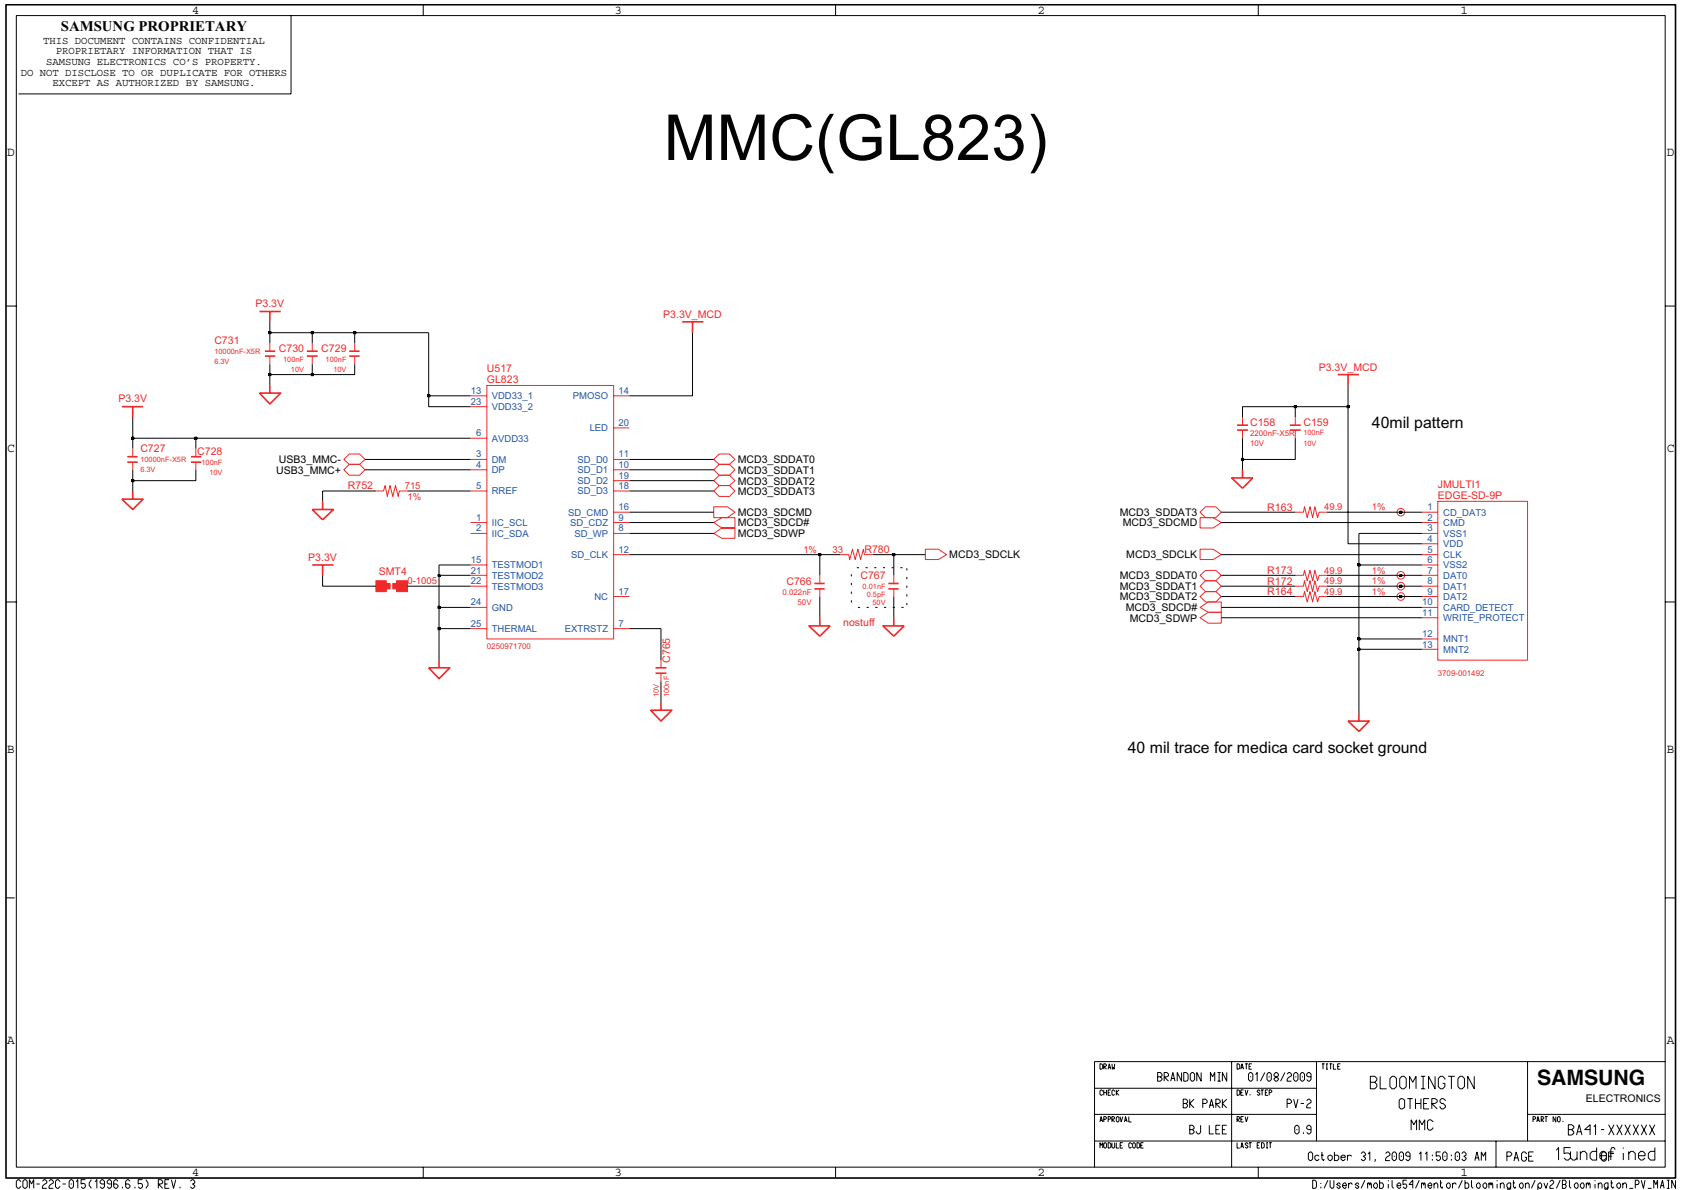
4 3 2 1

SAMSUNG PROPRIETARY
THIS DOCUMENT CONTAINS CONFIDENTIAL PROPRIETARY INFORMATION THAT IS SAMSUNG ELECTRONICS CO'S PROPERTY. DO NOT DISCLOSE TO OR DUPLICATE FOR OTHERS EXCEPT AS AUTHORIZED BY SAMSUNG.

MMC(GL823)

D D
C C
B B
A A

P3.3V
C731 10000nF-X5R 6.3V
C730 100nF 10V
C729 100nF 10V
P3.3V_MCD
U517 GL823
13 VDD33_1
23 VDD33_2
PMOSO 14
LED 20
6 AVDD33
P3.3V
C727 10000nF-X5R 6.3V
C728 100nF 10V
USB3_MMC-
USB3_MMC+
3 DM
4 DP
R752 715 1%
5 RREF
1 IIC_SCL
2 IIC_SDA
SD_D0 11
SD_D1 10
SD_D2 19
SD_D3 18
MCD3_SDDAT0
MCD3_SDDAT1
MCD3_SDDAT2
MCD3_SDDAT3
SD_CMD 16
SD_CDZ 9
SD_WP 8
MCD3_SDCMD
MCD3_SDCD#
MCD3_SDWP
SD_CLK 12
1% 33 R780
MCD3_SDCLK
P3.3V
SMT4 0-1005
15 TESTMOD1
21 TESTMOD2
22 TESTMOD3
24 GND
25 THERMAL
NC 17
EXTRSTZ 7
0250971700
C766 0.022nF 50V
C767 0.01nF 0.5pF 50V
nostuff
C765 10V 100nF

P3.3V_MCD
C158 2200nF-X5R 10V
C159 100nF 10V
40mil pattern
JMULTI1 EDGE-SD-9P
MCD3_SDDAT3 R163 49.9 1% 1 CD_DAT3
MCD3_SDCMD 2 CMD
3 VSS1
4 VDD
MCD3_SDCLK 5 CLK
6 VSS2
MCD3_SDDAT0 R173 49.9 1% 7 DAT0
MCD3_SDDAT1 R172 49.9 1% 8 DAT1
MCD3_SDDAT2 R164 49.9 1% 9 DAT2
MCD3_SDCD# 10 CARD_DETECT
MCD3_SDWP 11 WRITE_PROTECT
12 MNT1
13 MNT2
3709-001492

40 mil trace for medica card socket ground

| DRAW | BRANDON MIN | DATE 01/08/2009 | TITLE BLOOMINGTON OTHERS MMC | SAMSUNG ELECTRONICS |
|---|---|---|---|---|
| CHECK | BK PARK | DEV. STEP PV-2 | | PART NO. BA41-XXXXXX |
| APPROVAL | BJ LEE | REV 0.9 | | |
| MODULE CODE | | LAST EDIT October 31, 2009 11:50:03 AM | PAGE 15 | undefined |

COM-22C-015(1996.6.5) REV. 3
D:/Users/mobile54/mentor/bloomington/pv2/Bloomington_PV_MAIN